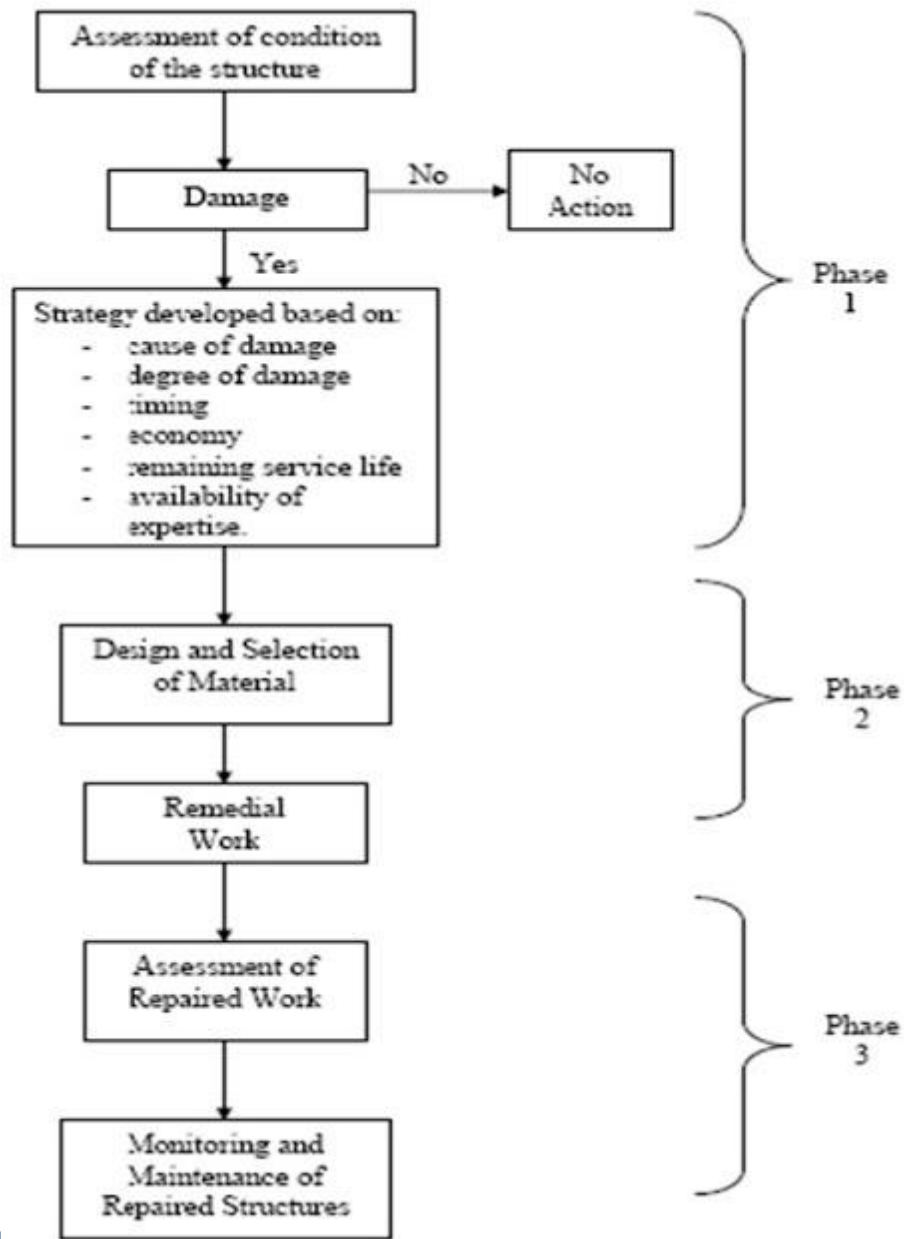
Assessment of condition of the structure

Damage

No

No Action

Yes

Strategy developed based on:
- cause of damage
- degree of damage
- timing
- economy
- remaining service life
- availability of expertise.

Phase 1

Design and Selection of Material

Remedial Work

Phase 2

Assessment of Repaired Work

Monitoring and Maintenance of Repaired Structures

Phase 3